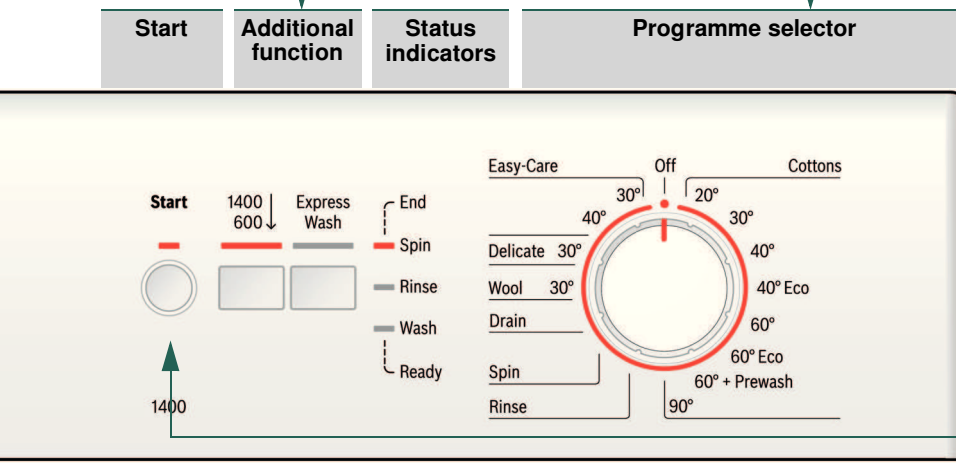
Start

Additional function

Status indicators

Programme selector

Start

1400
600

Express Wash

End

Spin

Rinse

Wash

Ready

1400

Easy-Care

30°

40°

Delicate 30°

Wool 30°

Drain

Spin

Rinse

Off

Cottons

20°

30°

40°

40° Eco

60°

60° Eco

60° + Prewash

90°